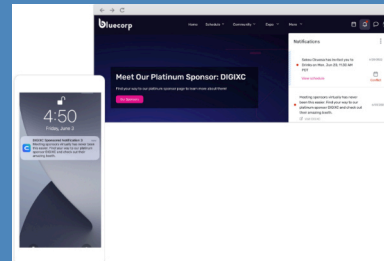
bluecorp

Home Schedule Community Expo More

Notifications

Meet Our Platinum Sponsor: DIGIXC

Find your way to our platinum sponsor page to learn more about them!

Go Sponsors

Debra Oliveira has invited you to Drinks on Mon, Jun 20, 11:30 AM PDT

View schedule

Meeting sponsors virtually has never been this easier. Find your way to our platinum sponsor DIGIXC and check out their amazing booth.

Friday, June 3

DIGIXC Sponsored Notification

Meeting sponsors virtually has never been this easier. Find your way to our platinum sponsor DIGIXC and check out their amazing booth.